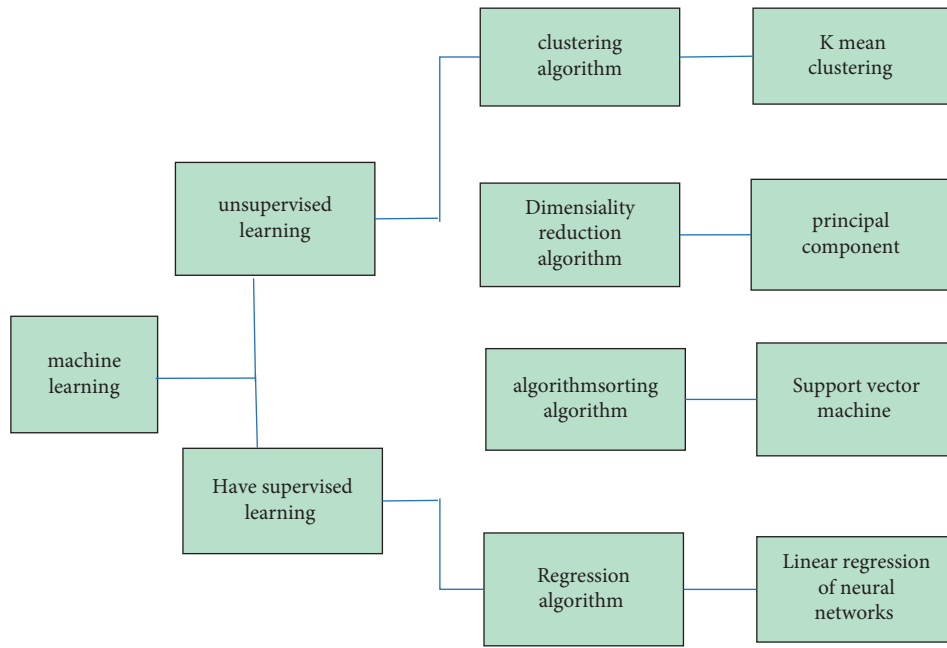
machine learning

unsupervised learning

Have supervised learning

clustering algorithm

K mean clustering

Dimensiality reduction algorithm

principal component

algorithmsorting algorithm

Support vector machine

Regression algorithm

Linear regression of neural networks